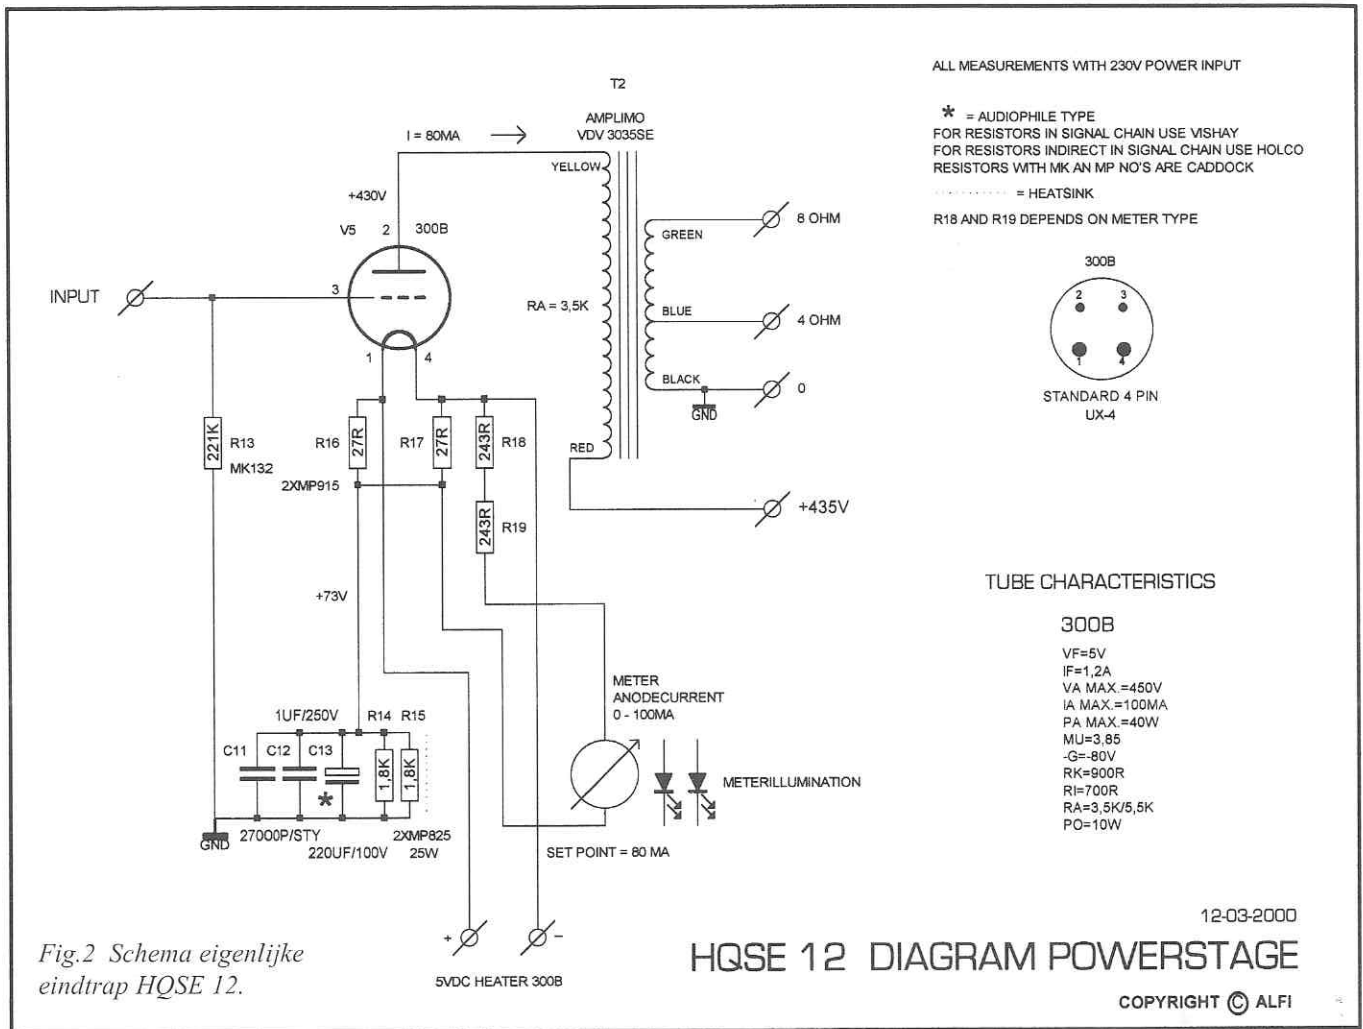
T2

AMPLIMO
VDV 3035SE

I = 80MA

YELLOW

+430V

V5 2 300B

GREEN

8 OHM

INPUT

3

RA = 3,5K

BLUE

4 OHM

1 4

BLACK

0

GND

R13
MK132

221K

R16

27R

R17

27R

243R

R18

RED

2XMP915

243R

R19

+435V

+73V

METER
ANODECURRENT
0 - 100MA

1UF/250V R14 R15

C11 C12 C13

1,8K

1,8K

METERILLUMINATION

*

GND

27000P/STY

220UF/100V

2XMP825
25W

SET POINT = 80 MA

+ −

5VDC HEATER 300B

ALL MEASUREMENTS WITH 230V POWER INPUT

* = AUDIOPHILE TYPE
FOR RESISTORS IN SIGNAL CHAIN USE VISHAY
FOR RESISTORS INDIRECT IN SIGNAL CHAIN USE HOLCO
RESISTORS WITH MK AN MP NO'S ARE CADDOCK

= HEATSINK

R18 AND R19 DEPENDS ON METER TYPE

300B

2 3

1 4

STANDARD 4 PIN
UX-4

TUBE CHARACTERISTICS

300B

VF=5V
IF=1,2A
VA MAX.=450V
IA MAX.=100MA
PA MAX.=40W
MU=3,85
-G=-80V
RK=900R
RI=700R
RA=3,5K/5,5K
PO=10W

12-03-2000

HQSE 12 DIAGRAM POWERSTAGE

COPYRIGHT © ALFI

Fig.2 Schema eigenlijke eindtrap HQSE 12.